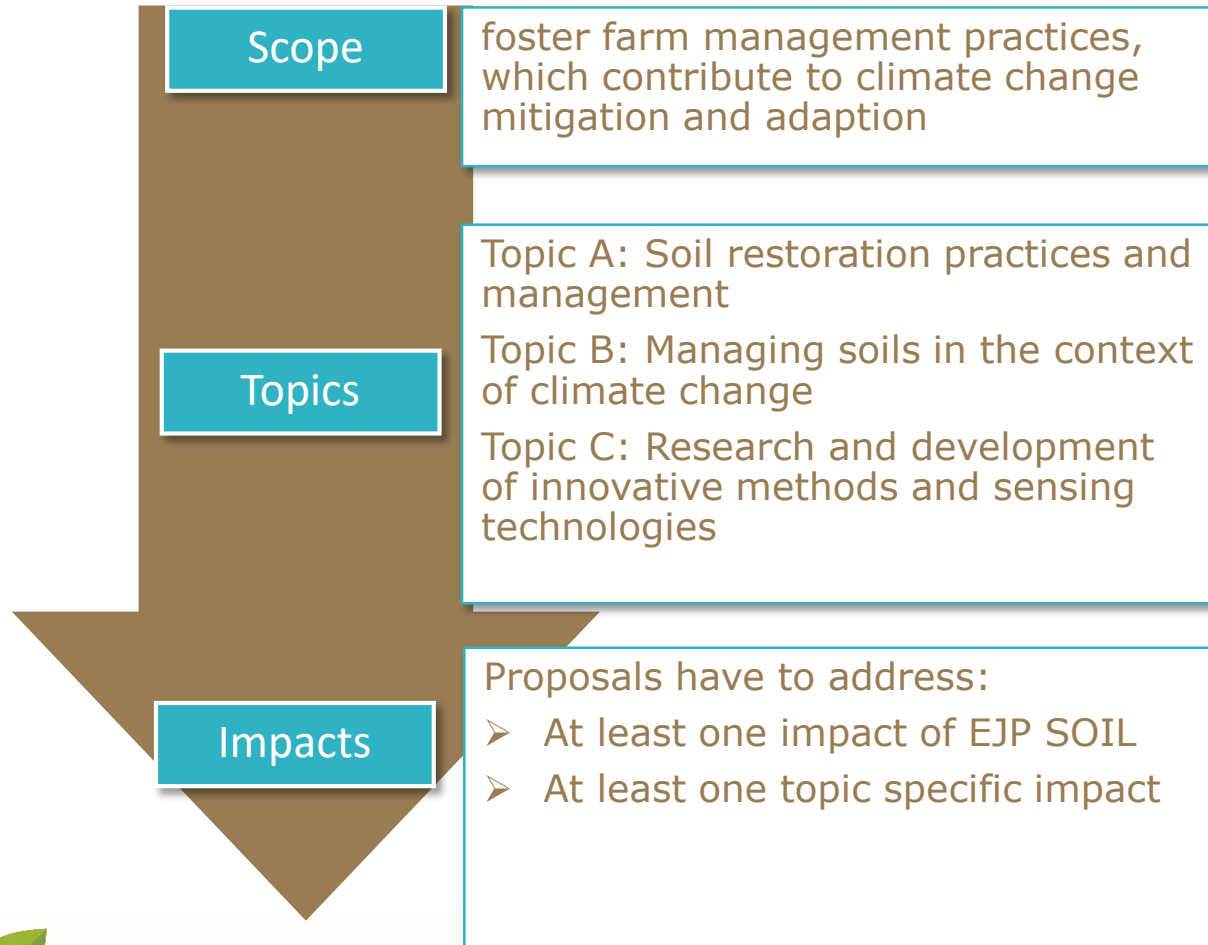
Scope

foster farm management practices, which contribute to climate change mitigation and adaption

Topics

Topic A: Soil restoration practices and management

Topic B: Managing soils in the context of climate change

Topic C: Research and development of innovative methods and sensing technologies

Impacts

Proposals have to address:

➢ At least one impact of EJP SOIL

➢ At least one topic specific impact